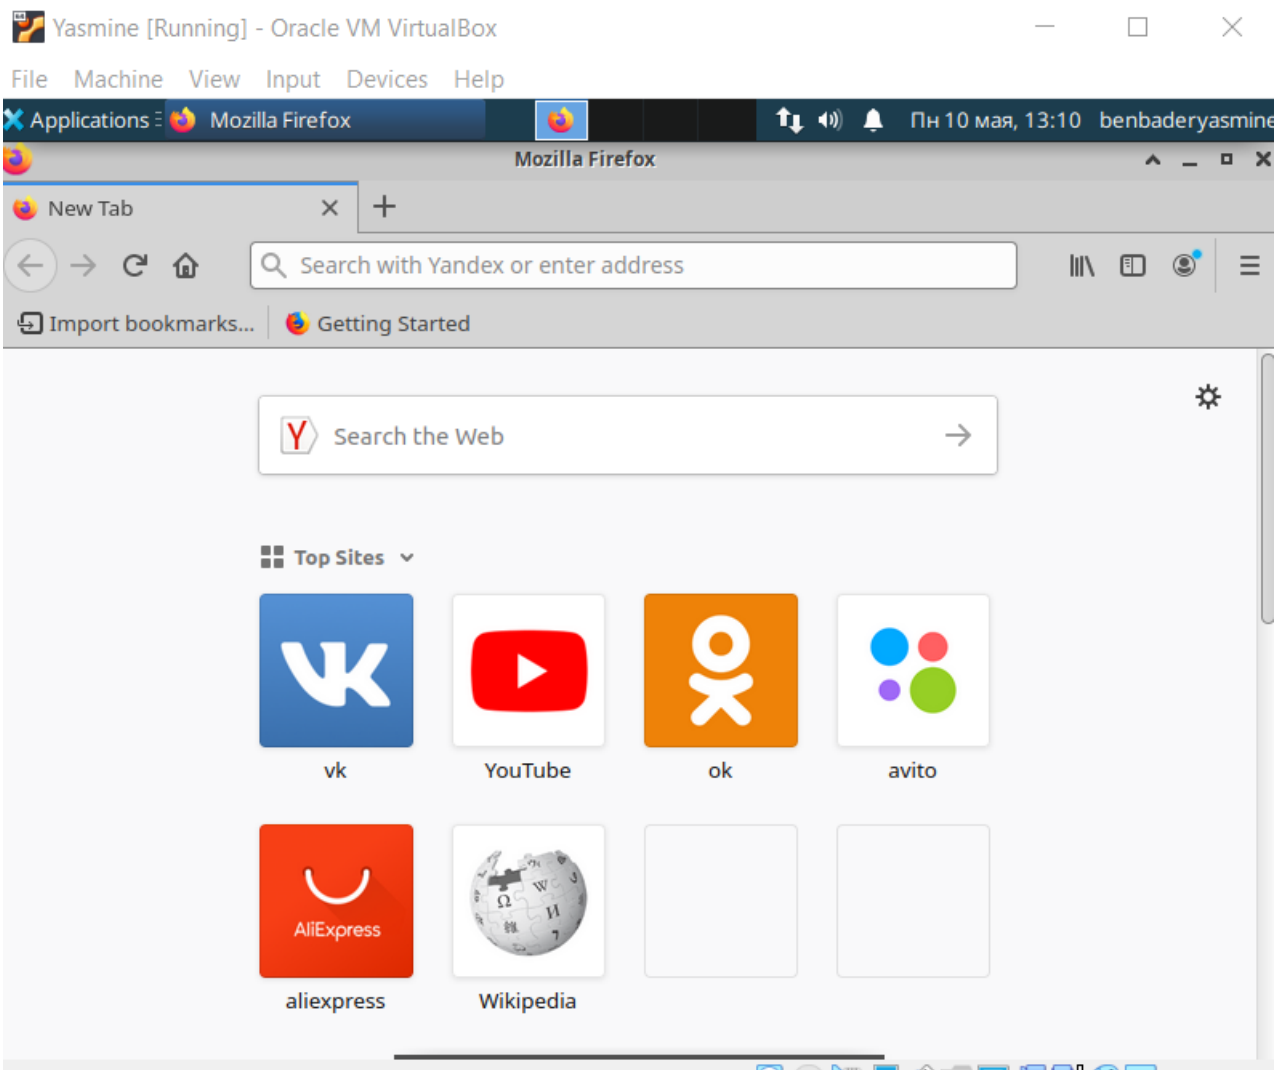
Yasmine [Running] - Oracle VM VirtualBox

File Machine View Input Devices Help

Applications Mozilla Firefox

Пн 10 мая, 13:10 benbaderyasmine

Mozilla Firefox

New Tab

Search with Yandex or enter address

Import bookmarks... Getting Started

Search the Web

Top Sites

vk

YouTube

ok

avito

AliExpress

aliexpress

Wikipedia